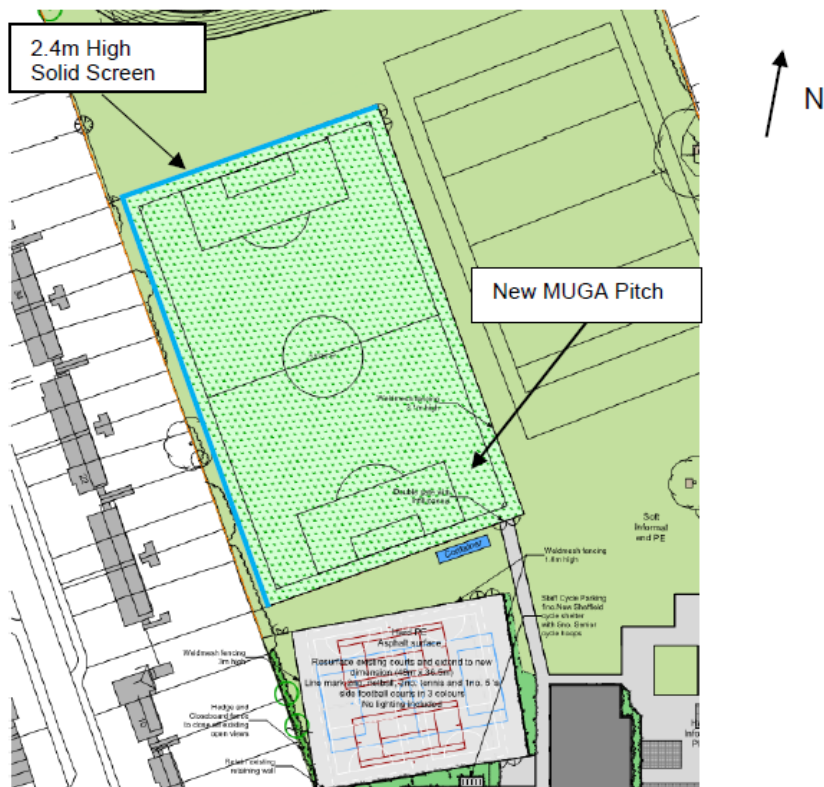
2.4m High Solid Screen

N

New MUGA Pitch

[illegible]

Double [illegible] fence

Container

Weldmesh fencing 1.8m high

Soft Informal and PE

Staff Cycle Parking 1no. New Sheffield cycle shelter with 6no. Sheffield cycle hoops

Asphalt surface

Resurface existing courts and extend to new dimension ([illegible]) Line markings: Netball, 2no. tennis and 1no. 5's side football courts in 3 colours No lighting included

Weldmesh fencing 3m high

Hedge and Closeboard fence to close off existing open views

Retain existing retaining wall